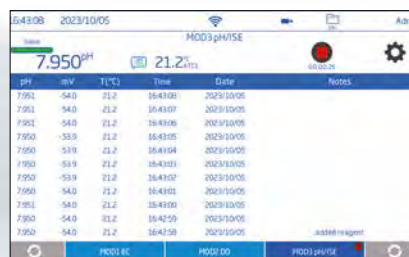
16:43:08 2023/10/05

Ad

MOD3 pH/ISE

Stable

7.950pH

21.2°C ATC1

00:00:25

| pH | mV | T(°C) | Time | Date | Notes |
|---|---|---|---|---|---|
| 7.951 | -54.0 | 21.2 | 16:43:08 | 2023/10/05 | |
| 7.951 | -54.0 | 21.2 | 16:43:07 | 2023/10/05 | |
| 7.951 | -54.0 | 21.2 | 16:43:06 | 2023/10/05 | |
| 7.950 | -53.9 | 21.2 | 16:43:05 | 2023/10/05 | |
| 7.950 | -53.9 | 21.2 | 16:43:04 | 2023/10/05 | |
| 7.950 | -53.9 | 21.2 | 16:43:03 | 2023/10/05 | |
| 7.950 | -53.9 | 21.2 | 16:43:02 | 2023/10/05 | |
| 7.950 | -54.0 | 21.2 | 16:43:01 | 2023/10/05 | |
| 7.950 | -54.0 | 21.2 | 16:43:00 | 2023/10/05 | |
| 7.950 | -54.0 | 21.2 | 16:42:59 | 2023/10/05 | |
| 7.950 | -54.0 | 21.2 | 16:42:58 | 2023/10/05 | Added reagent |

MOD1 EC

MOD2 DO

MOD3 pH/ISE